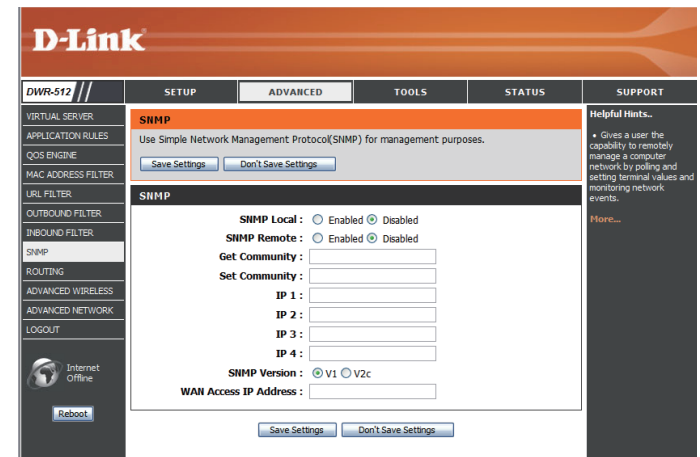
D-Link

DWR-512

SETUP | ADVANCED | TOOLS | STATUS | SUPPORT

VIRTUAL SERVER
APPLICATION RULES
QOS ENGINE
MAC ADDRESS FILTER
URL FILTER
OUTBOUND FILTER
INBOUND FILTER
SNMP
ROUTING
ADVANCED WIRELESS
ADVANCED NETWORK
LOGOUT

Internet Offline

Reboot

SNMP

Use Simple Network Management Protocol(SNMP) for management purposes.

Save Settings | Don't Save Settings

SNMP

SNMP Local : Enabled Disabled
SNMP Remote : Enabled Disabled
Get Community :
Set Community :
IP 1 :
IP 2 :
IP 3 :
IP 4 :
SNMP Version : V1 V2c
WAN Access IP Address :

Save Settings | Don't Save Settings

Helpful Hints..

• Gives a user the capability to remotely manage a computer network by polling and setting terminal values and monitoring network events.

More...